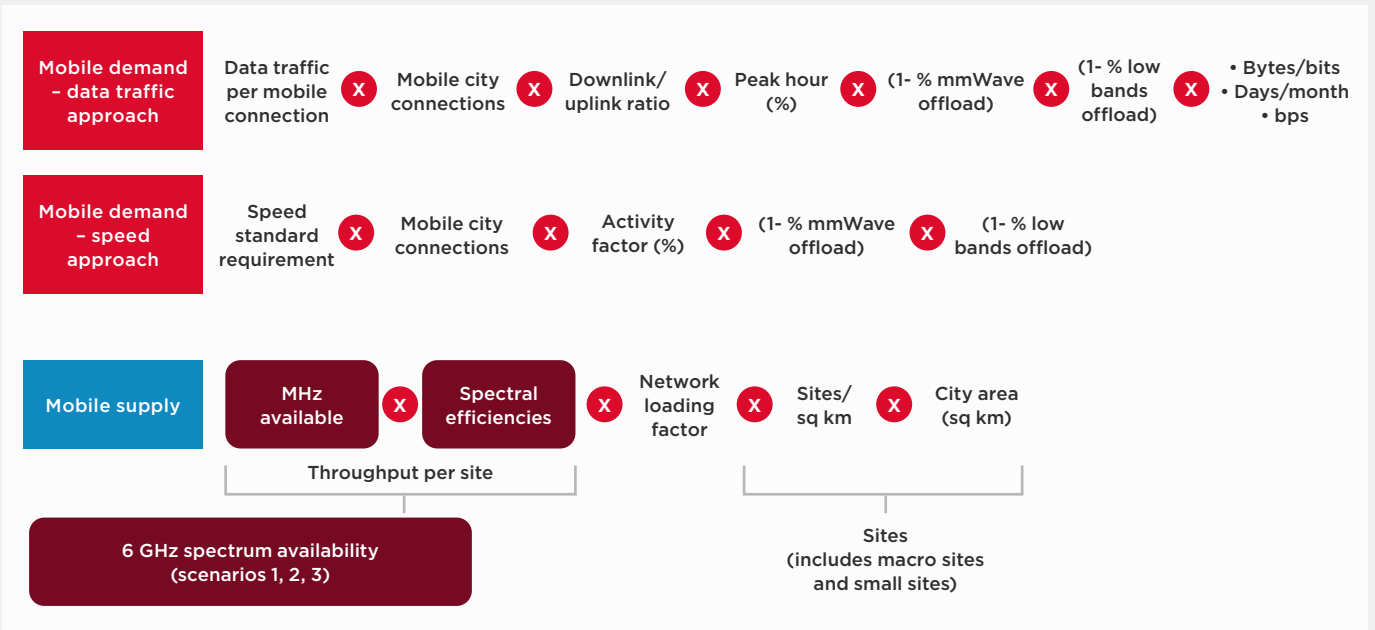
Mobile demand – data traffic approach

Data traffic per mobile connection

X

Mobile city connections

X

Downlink/ uplink ratio

X

Peak hour (%)

X

(1- % mmWave offload)

X

(1- % low bands offload)

X

• Bytes/bits
• Days/month
• bps

Mobile demand – speed approach

Speed standard requirement

X

Mobile city connections

X

Activity factor (%)

X

(1- % mmWave offload)

X

(1- % low bands offload)

Mobile supply

MHz available

X

Spectral efficiencies

X

Network loading factor

X

Sites/ sq km

X

City area (sq km)

Throughput per site

6 GHz spectrum availability (scenarios 1, 2, 3)

Sites (includes macro sites and small sites)